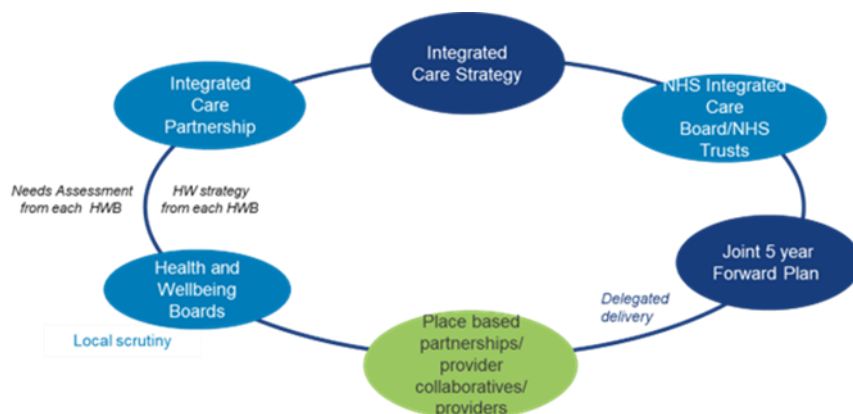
Integrated Care Strategy

NHS Integrated Care Board/NHS Trusts

Joint 5 year Forward Plan

Delegated delivery

Place based partnerships/ provider collaboratives/ providers

Health and Wellbeing Boards

Local scrutiny

Needs Assessment from each HWB

HW strategy from each HWB

Integrated Care Partnership